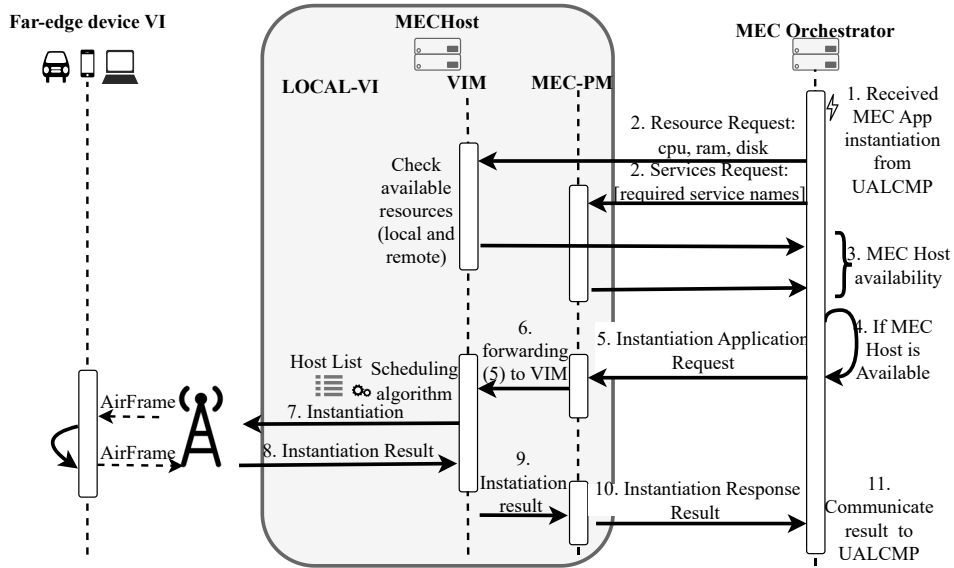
Far-edge device VI

MECHost

LOCAL-VI

VIM

MEC-PM

MEC Orchestrator

1. Received MEC App instantiation from UALCMP

2. Resource Request: cpu, ram, disk

2. Services Request: [required service names]

Check available resources (local and remote)

3. MEC Host availability

4. If MEC Host is Available

5. Instantiation Application Request

6. forwarding (5) to VIM

Host List

Scheduling algorithm

AirFrame

7. Instantiation

AirFrame

8. Instantiation Result

9. Instatiation result

10. Instantiation Response Result

11. Communicate result to UALCMP